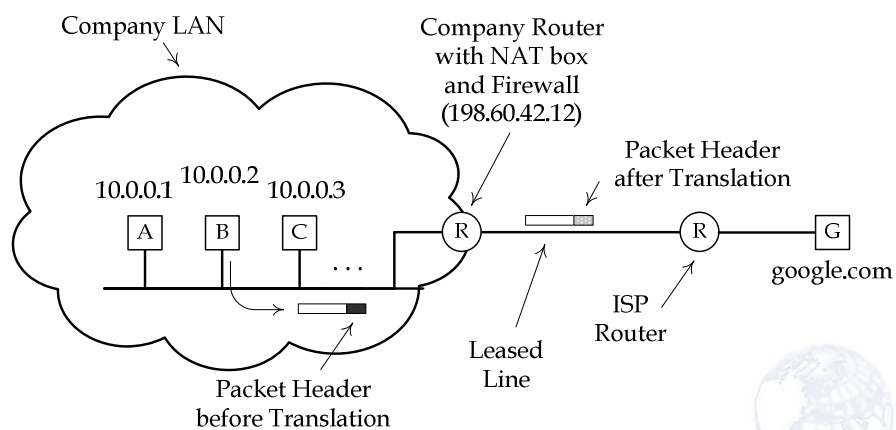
Company LAN

Company Router with NAT box and Firewall (198.60.42.12)

Packet Header after Translation

10.0.0.1

10.0.0.2

10.0.0.3

A

B

C

. . .

R

R

G

google.com

ISP Router

Leased Line

Packet Header before Translation